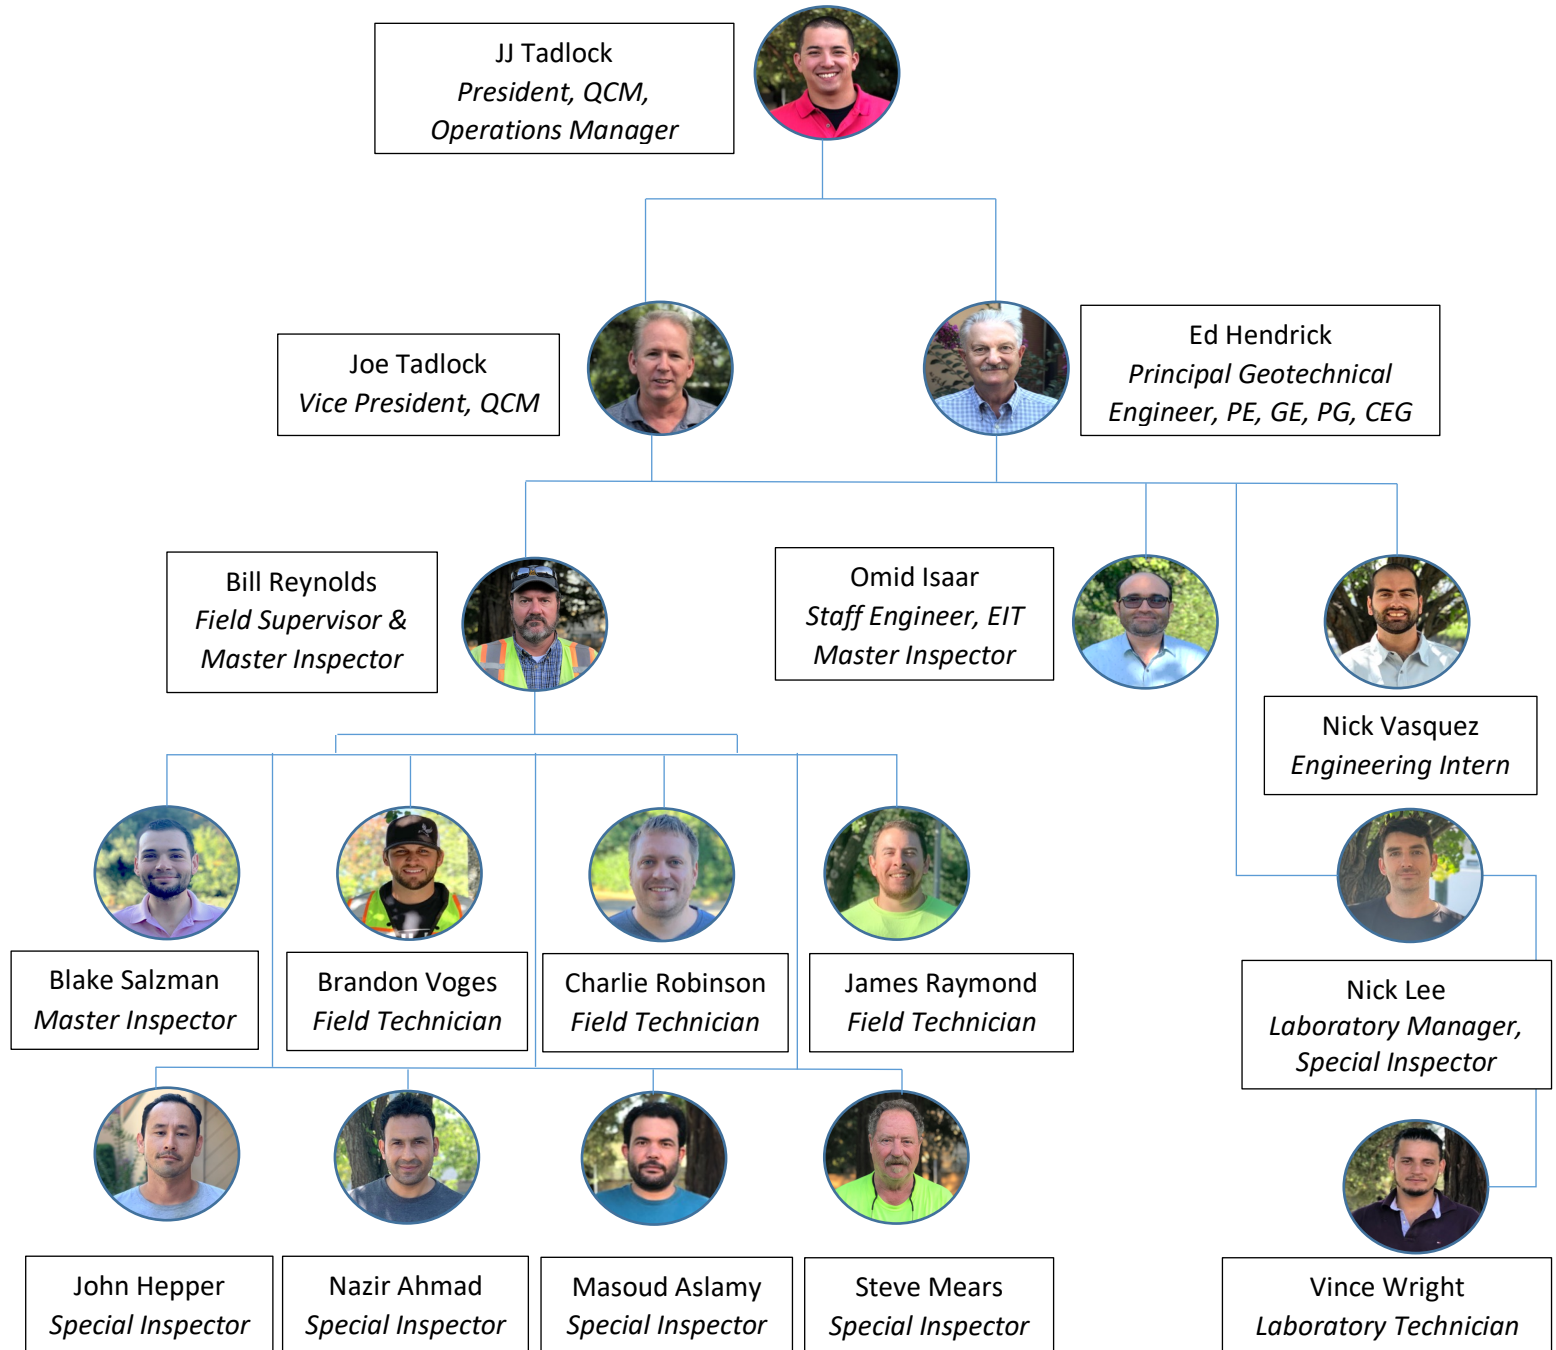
JJ Tadlock
President, QCM,
Operations Manager

Joe Tadlock
Vice President, QCM

Ed Hendrick
Principal Geotechnical Engineer, PE, GE, PG, CEG

Bill Reynolds
Field Supervisor & Master Inspector

Omid Isaar
Staff Engineer, EIT
Master Inspector

Nick Vasquez
Engineering Intern

Blake Salzman
Master Inspector

Brandon Voges
Field Technician

Charlie Robinson
Field Technician

James Raymond
Field Technician

Nick Lee
Laboratory Manager,
Special Inspector

John Hepper
Special Inspector

Nazir Ahmad
Special Inspector

Masoud Aslamy
Special Inspector

Steve Mears
Special Inspector

Vince Wright
Laboratory Technician